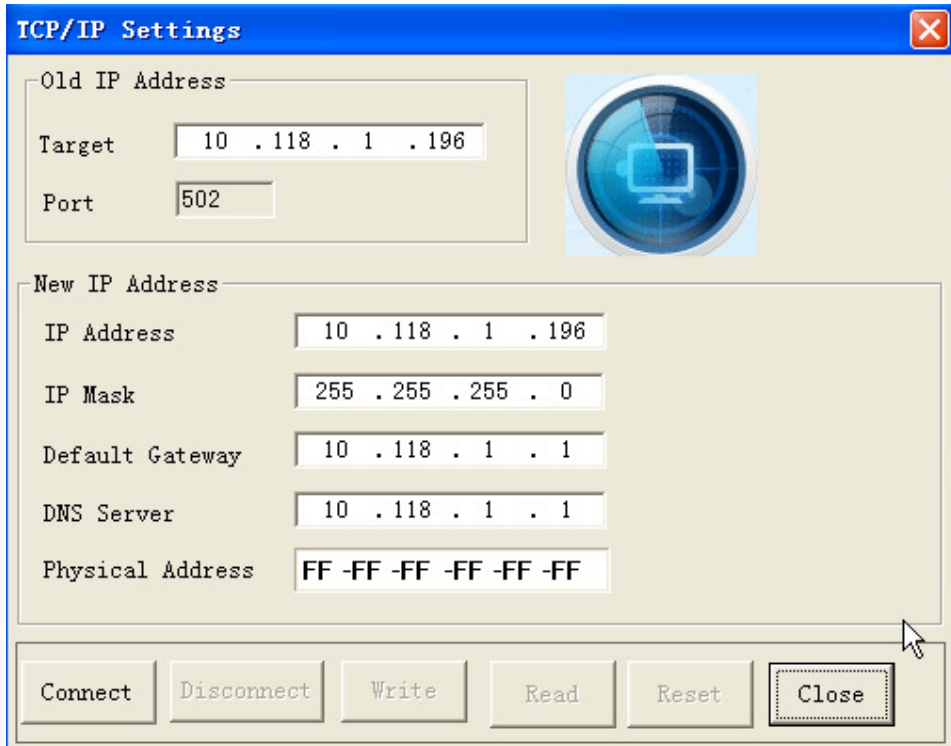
TCP/IP Settings

Old IP Address

Target 10 . 118 . 1 . 196

Port 502

New IP Address

IP Address 10 . 118 . 1 . 196

IP Mask 255 . 255 . 255 . 0

Default Gateway 10 . 118 . 1 . 1

DNS Server 10 . 118 . 1 . 1

Physical Address FF -FF -FF -FF -FF -FF

Connect Disconnect Write Read Reset Close